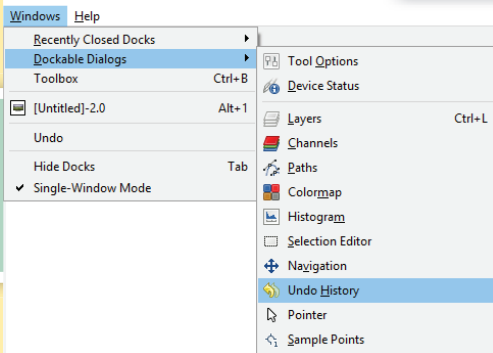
Windows Help

Recently Closed Docks
Dockable Dialogs
Toolbox Ctrl+B
[Untitled]-2.0 Alt+1
Undo
Hide Docks Tab
Single-Window Mode

Tool Options
Device Status
Layers Ctrl+L
Channels
Paths
Colormap
Histogram
Selection Editor
Navigation
Undo History
Pointer
Sample Points